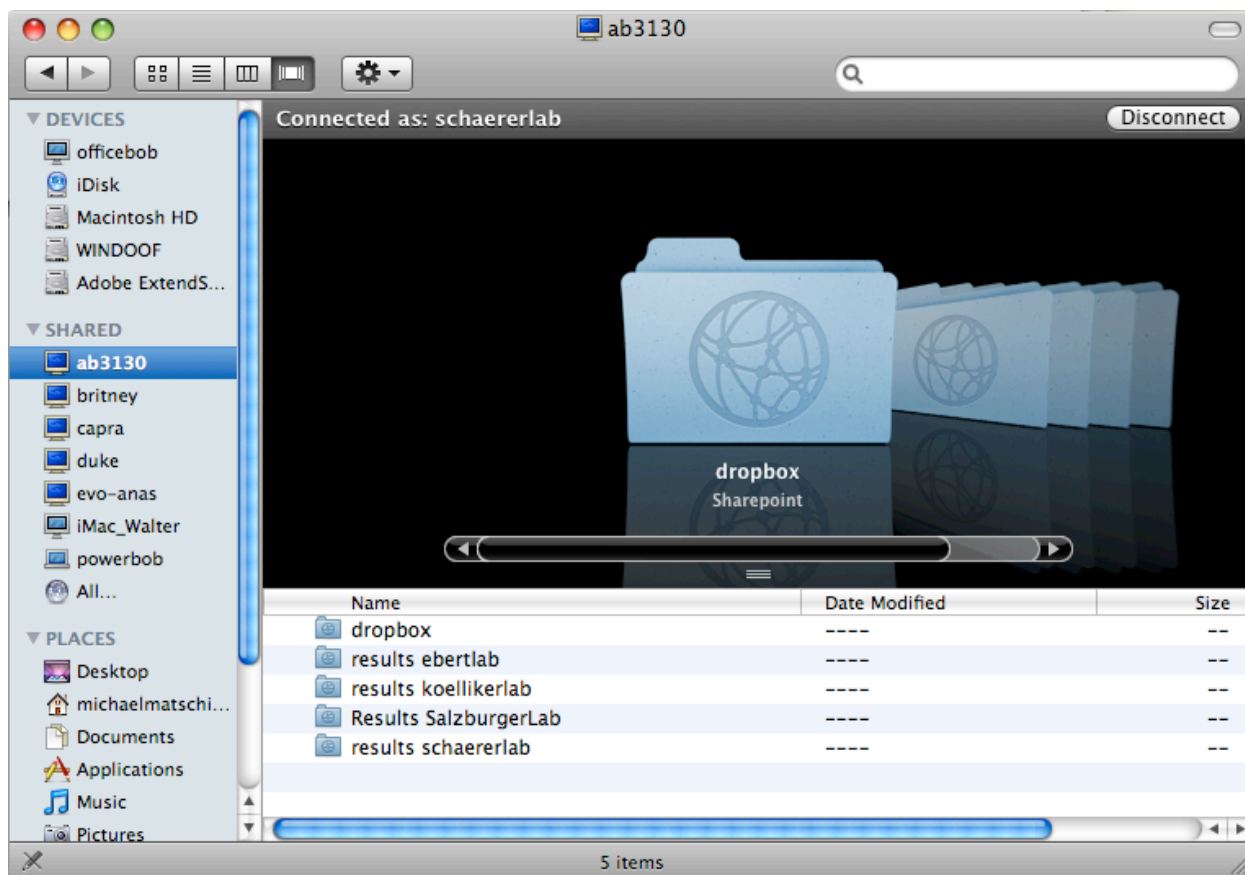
ab3130

DEVICES
officebob
iDisk
Macintosh HD
WINDOOF
Adobe ExtendS...

SHARED
ab3130
britney
capra
duke
evo-anas
iMac_Walter
powerbob
All...

PLACES
Desktop
michaelmatschi...
Documents
Applications
Music
Pictures

Connected as: schaererlab
Disconnect

dropbox
Sharepoint

| Name | Date Modified | Size |
|---|---|---|
| dropbox | ---- | -- |
| results ebertlab | ---- | -- |
| results koellikerlab | ---- | -- |
| Results SalzburgerLab | ---- | -- |
| results schaererlab | ---- | -- |

5 items